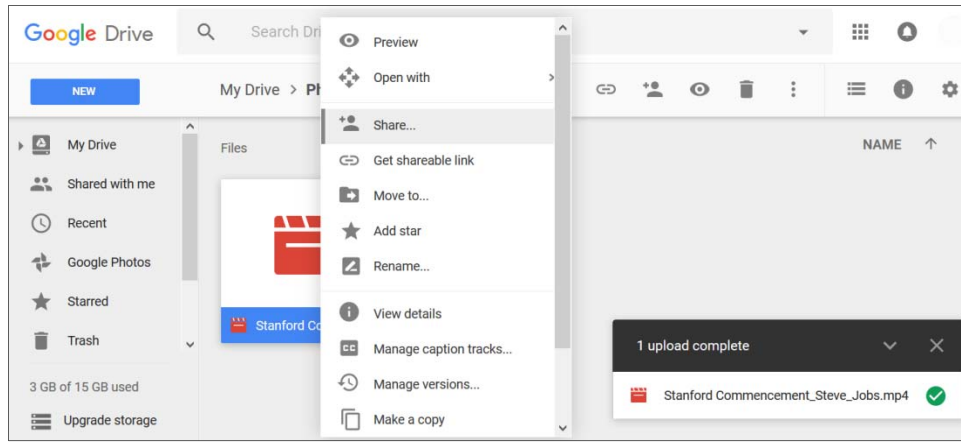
Google Drive

Search Dri

NEW

My Drive > Ph

My Drive

Shared with me

Recent

Google Photos

Starred

Trash

3 GB of 15 GB used

Upgrade storage

Files

Stanford Co

Preview

Open with

Share...

Get shareable link

Move to...

Add star

Rename...

View details

Manage caption tracks...

Manage versions...

Make a copy

NAME

1 upload complete

Stanford Commencement_Steve_Jobs.mp4